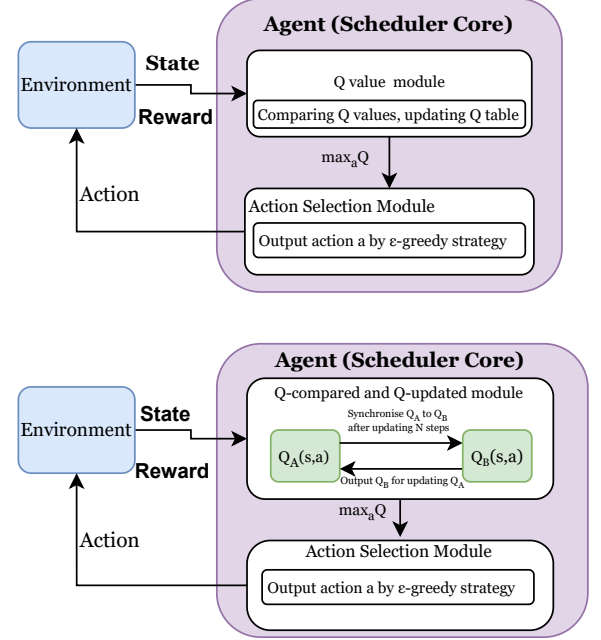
Agent (Scheduler Core)

Environment

State

Reward

Q value module

Comparing Q values, updating Q table

$\max_a Q$

Action

Action Selection Module

Output action a by ε-greedy strategy

Agent (Scheduler Core)

Environment

State

Reward

Q-compared and Q-updated module

Synchronise $Q_A$ to $Q_B$ after updating N steps

$Q_A(s,a)$

$Q_B(s,a)$

Output $Q_B$ for updating $Q_A$

$\max_a Q$

Action

Action Selection Module

Output action a by ε-greedy strategy